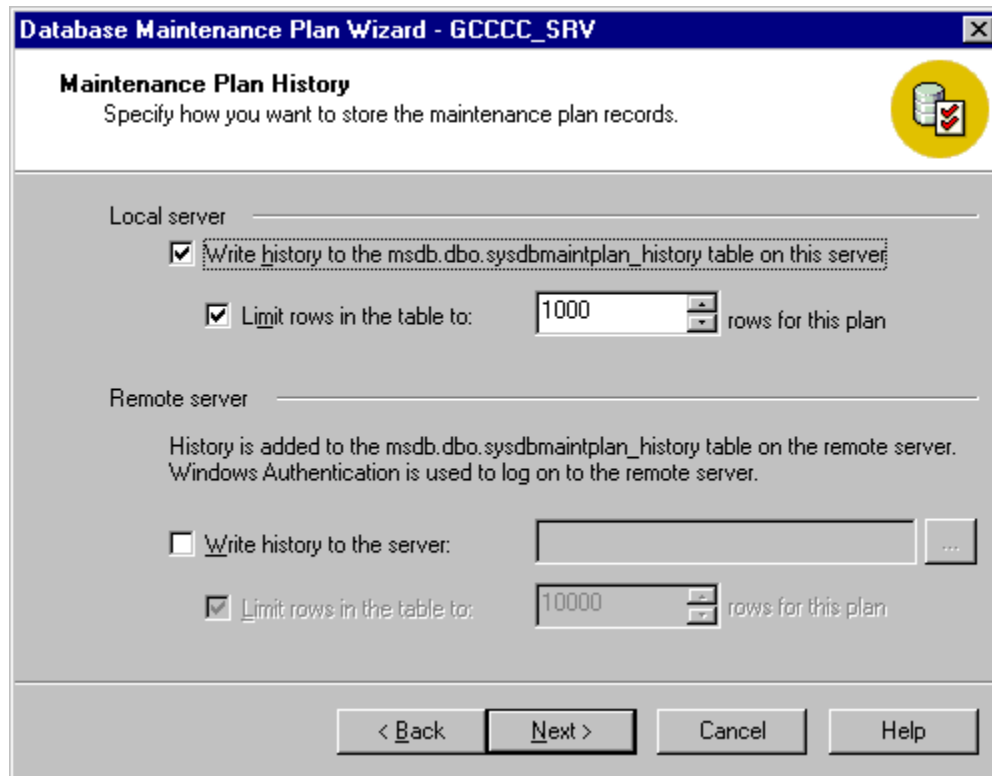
Database Maintenance Plan Wizard - GCCCC_SRV

Maintenance Plan History
Specify how you want to store the maintenance plan records.

Local server

Write history to the msdb.dbo.sysdbmaintplan_history table on this server

Limit rows in the table to: 1000 rows for this plan

Remote server

History is added to the msdb.dbo.sysdbmaintplan_history table on the remote server. Windows Authentication is used to log on to the remote server.

Write history to the server: ...

Limit rows in the table to: 10000 rows for this plan

< Back Next > Cancel Help